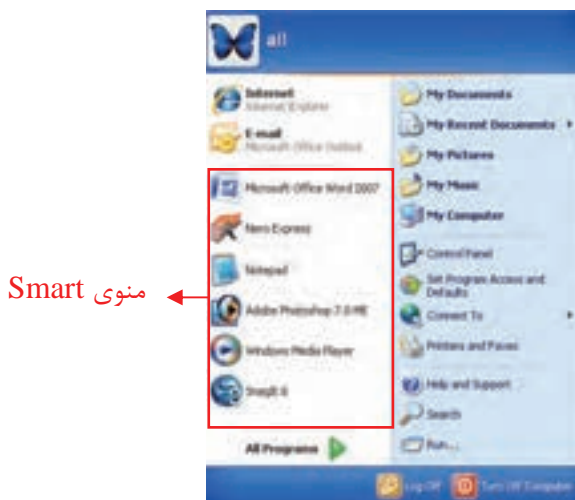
ali

Internet
Internet Explorer

E-mail
Microsoft Office Outlook

Microsoft Office Word 2007

Nero Express

Notepad

Adobe Photoshop 7.0 ME

Windows Media Player

SnagIt 8

All Programs

My Documents

My Recent Documents

My Pictures

My Music

My Computer

Control Panel

Set Program Access and Defaults

Connect To

Printers and Faxes

Help and Support

Search

Run...

Log Off

Turn Off Computer

منوی Smart